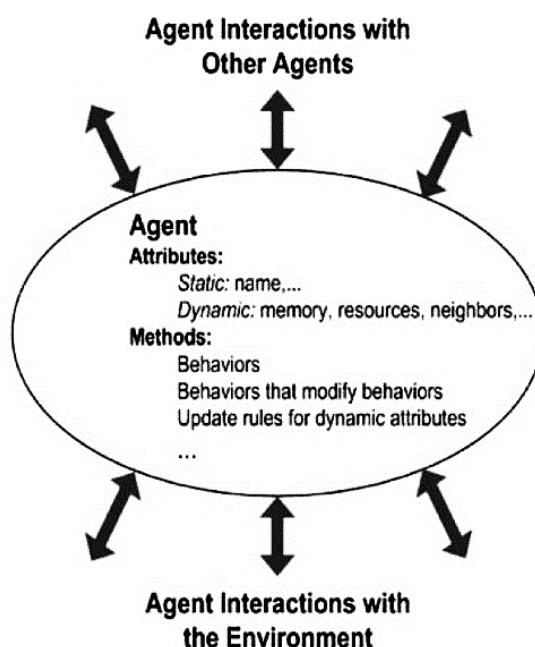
Agent Interactions with Other Agents

Agent
Attributes:
Static: name,...
Dynamic: memory, resources, neighbors,...
Methods:
Behaviors
Behaviors that modify behaviors
Update rules for dynamic attributes
...

Agent Interactions with the Environment